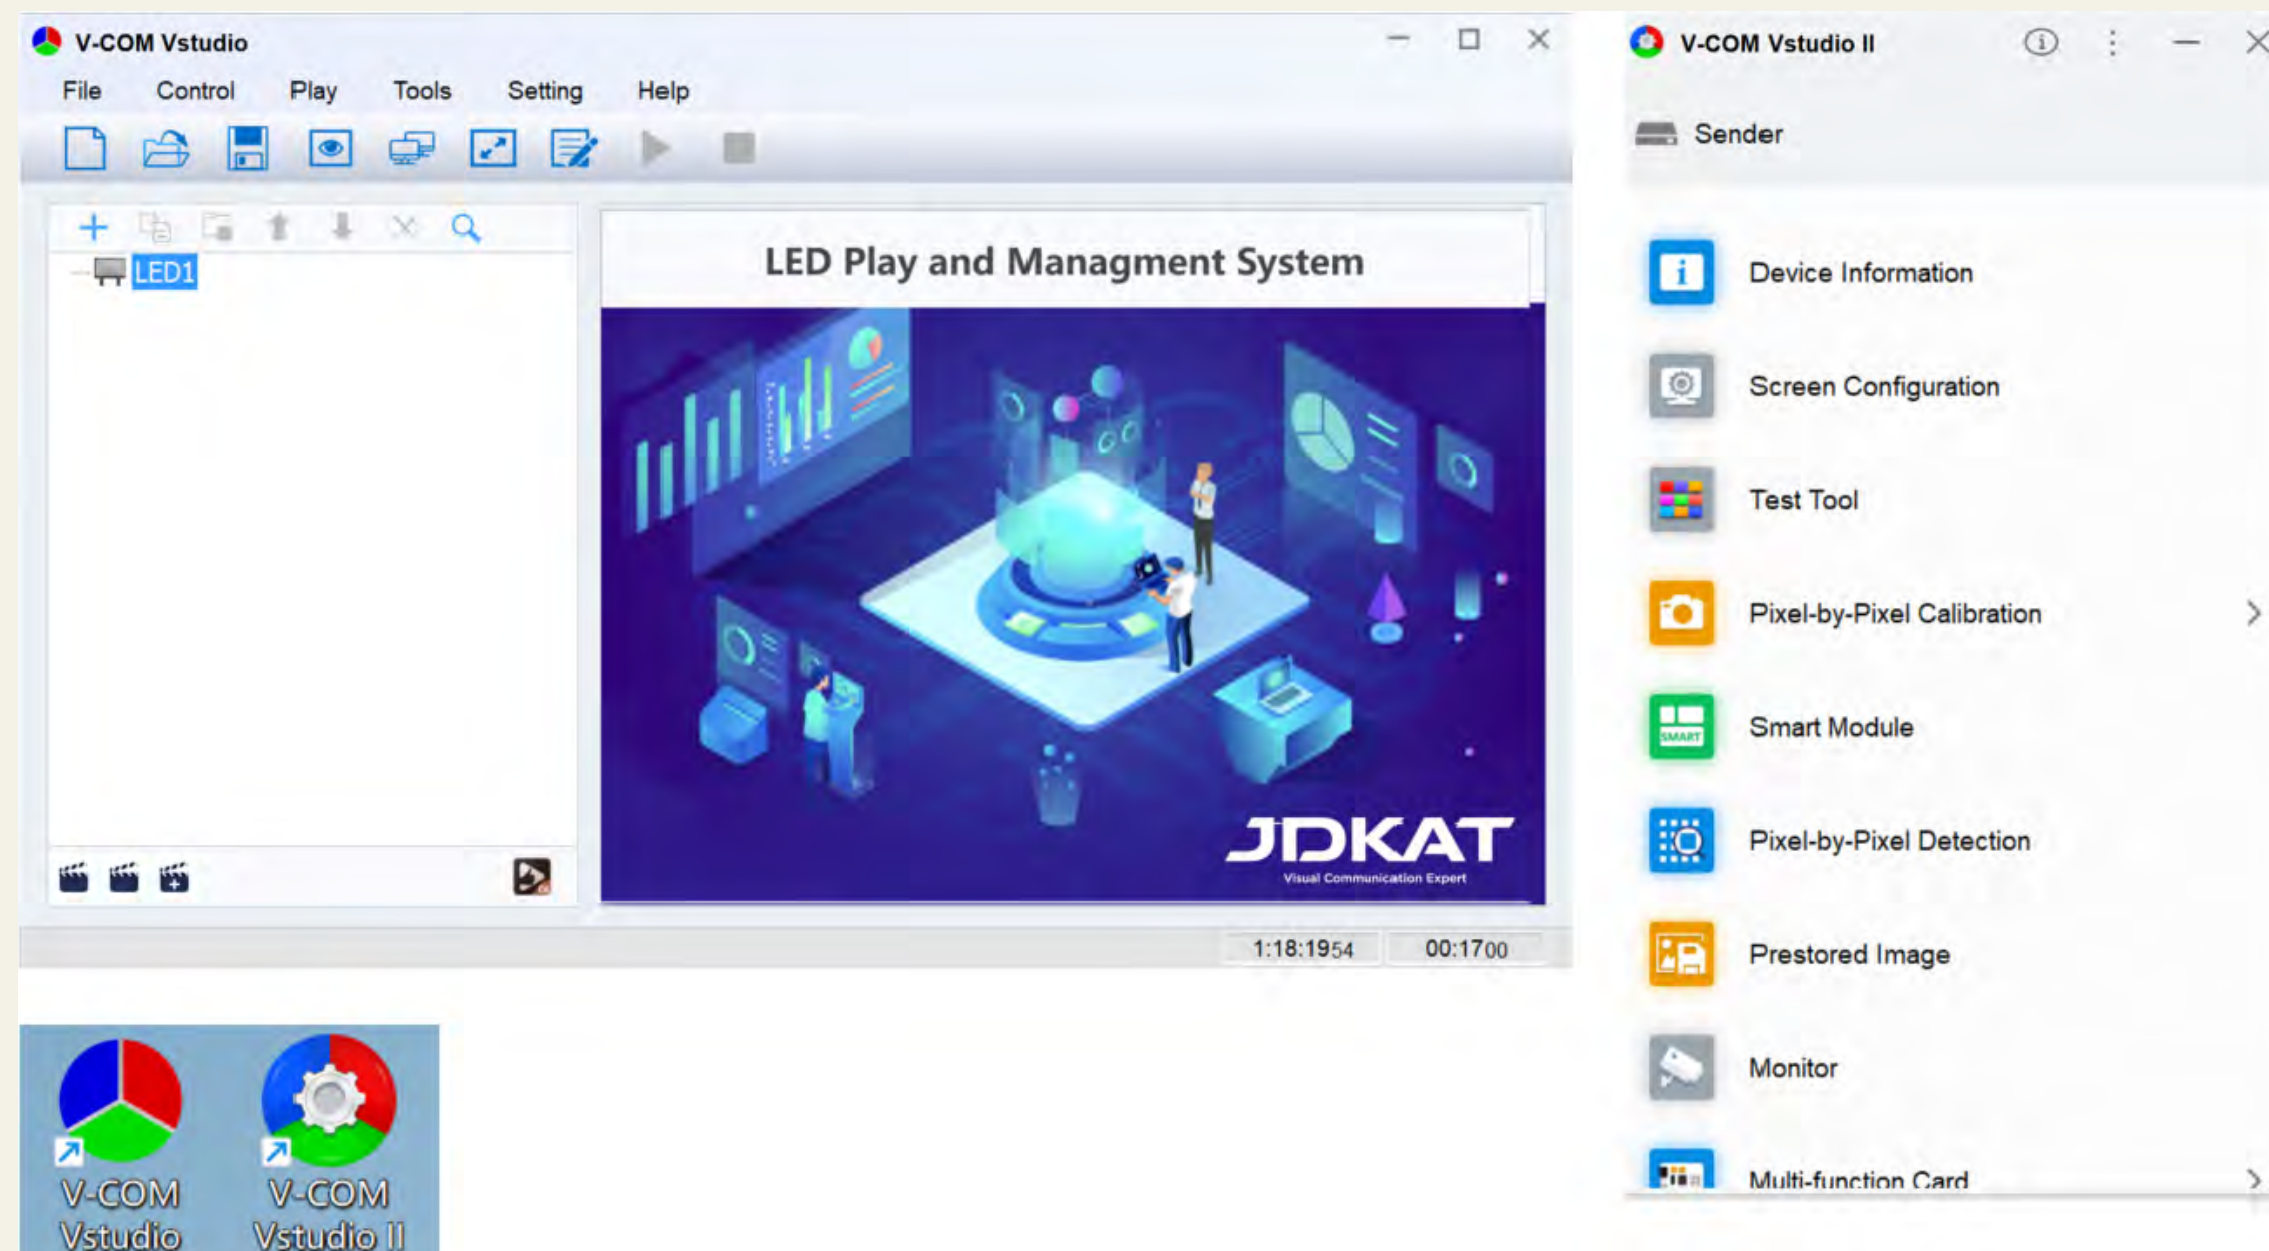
V-COM Vstudio

File Control Play Tools Setting Help

LED1

LED Play and Managment System

JDKAT
Visual Communication Expert

1:18:1954 00:1700

V-COM Vstudio

V-COM Vstudio II

V-COM Vstudio II

Sender

Device Information

Screen Configuration

Test Tool

Pixel-by-Pixel Calibration

SMART

Smart Module

Pixel-by-Pixel Detection

Prestored Image

Monitor

Multi-function Card